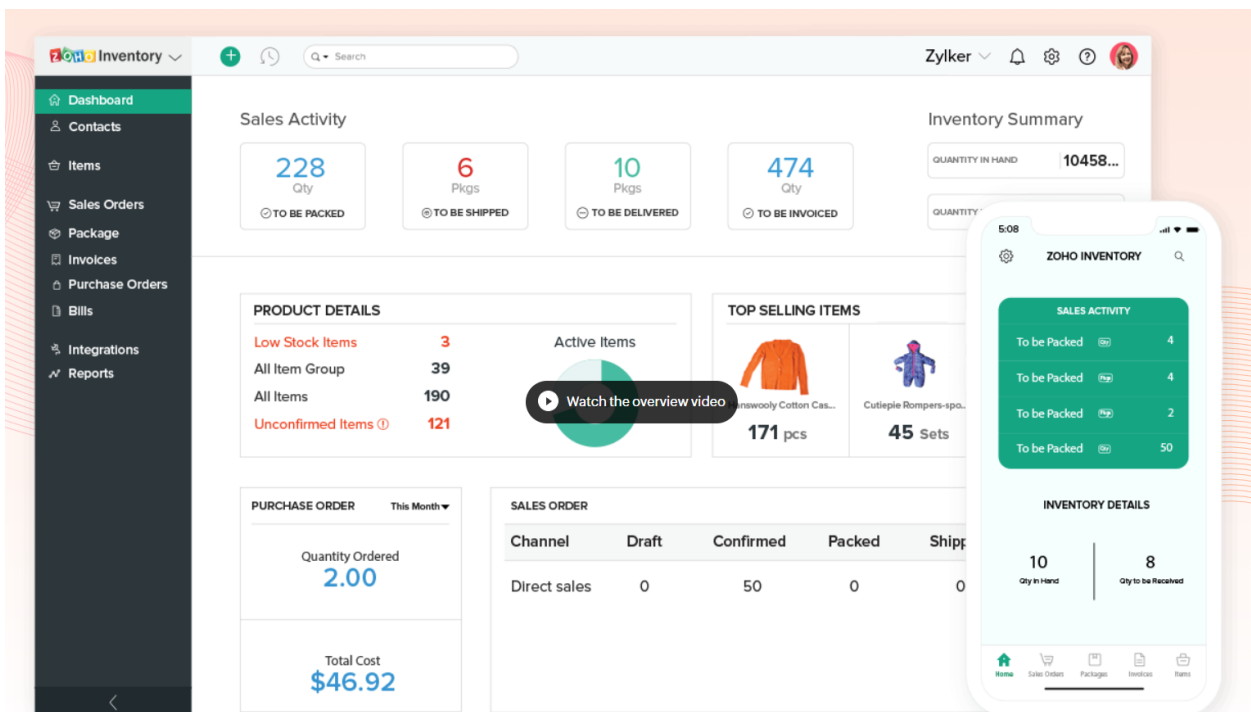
ZOHO Inventory

Search

Zylker

Dashboard
Contacts
Items
Sales Orders
Package
Invoices
Purchase Orders
Bills
Integrations
Reports

Sales Activity

228
Qty
TO BE PACKED

6
Pkgs
TO BE SHIPPED

10
Pkgs
TO BE DELIVERED

474
Qty
TO BE INVOICED

Inventory Summary

QUANTITY IN HAND 10458...

QUANTITY

PRODUCT DETAILS

| | |
|---|---|
| Low Stock Items | 3 |
| All Item Group | 39 |
| All Items | 190 |
| Unconfirmed Items | 121 |

Active Items

Watch the overview video

TOP SELLING ITEMS

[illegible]nswooly Cotton Cas...
171 pcs

Cutiepie Rompers-spo...
45 Sets

PURCHASE ORDER This Month

Quantity Ordered
2.00

Total Cost
$46.92

SALES ORDER

| Channel | Draft | Confirmed | Packed | Shipp |
|---|---|---|---|---|
| Direct sales | 0 | 50 | 0 | 0 |

5:08

ZOHO INVENTORY

SALES ACTIVITY

| | |
|---|---|
| To be Packed | 4 |
| To be Packed | 4 |
| To be Packed | 2 |
| To be Packed | 50 |

INVENTORY DETAILS

10
Qty in Hand

8
Qty to be Received

Home Sales Orders Packages Invoices Items